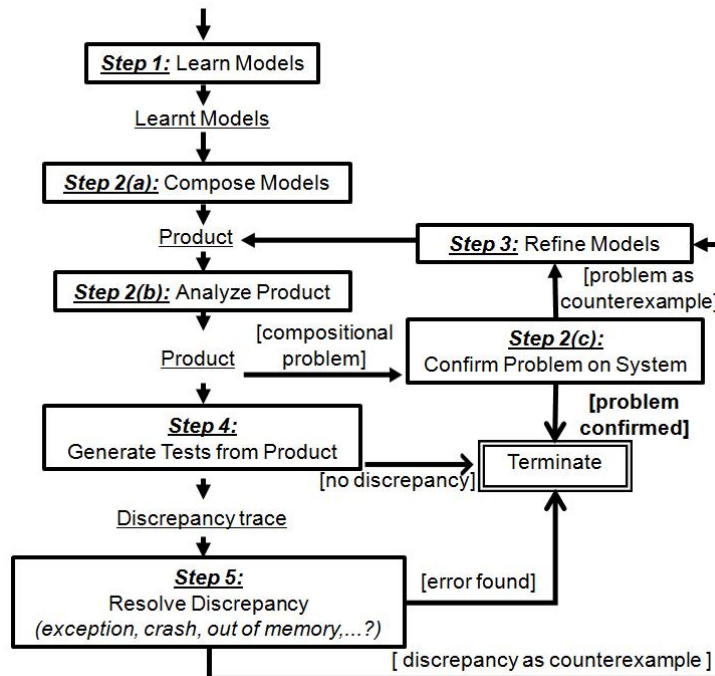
Step 1: Learn Models

Learnt Models

Step 2(a): Compose Models

Product

Step 3: Refine Models

[problem as counterexample]

Step 2(b): Analyze Product

[compositional problem]

Product

Step 2(c): Confirm Problem on System

[problem confirmed]

Step 4: Generate Tests from Product

[no discrepancy]

Terminate

Discrepancy trace

Step 5: Resolve Discrepancy (exception, crash, out of memory,...?)

[error found]

[ discrepancy as counterexample ]